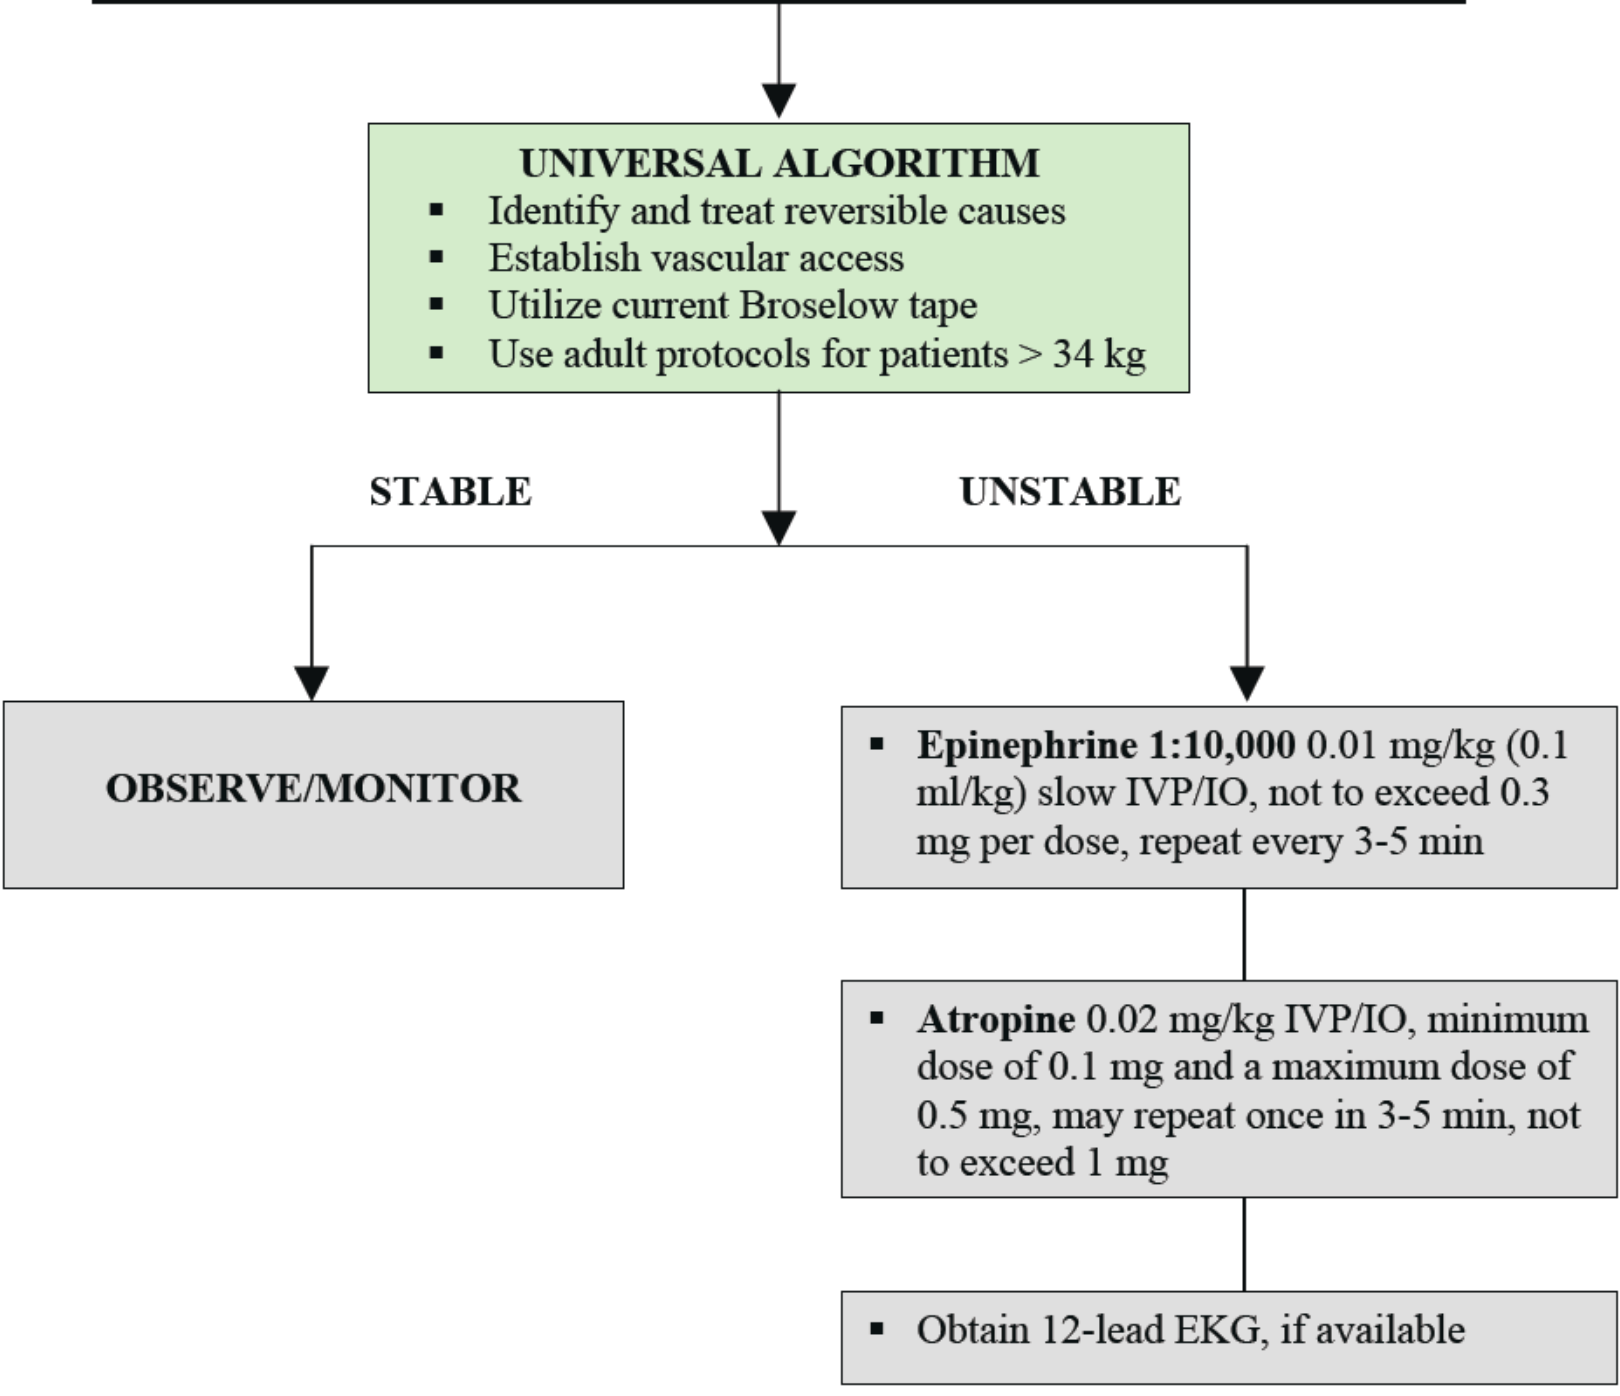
UNIVERSAL ALGORITHM
▪ Identify and treat reversible causes
▪ Establish vascular access
▪ Utilize current Broselow tape
▪ Use adult protocols for patients > 34 kg

STABLE

UNSTABLE

OBSERVE/MONITOR

▪ **Epinephrine 1:10,000** 0.01 mg/kg (0.1 ml/kg) slow IVP/IO, not to exceed 0.3 mg per dose, repeat every 3-5 min

▪ **Atropine** 0.02 mg/kg IVP/IO, minimum dose of 0.1 mg and a maximum dose of 0.5 mg, may repeat once in 3-5 min, not to exceed 1 mg

▪ Obtain 12-lead EKG, if available